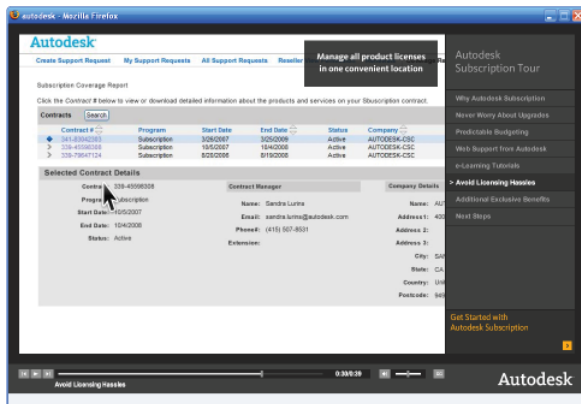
autodesk - Mozilla Firefox

Autodesk

Create Support Request | My Support Requests | All Support Requests | Reseller

Manage all product licenses in one convenient location

Subscription Coverage Report

Click the Contract # below to view or download detailed information about the products and services on your Subscription contract.

Contracts | Search

| | Contract # | Program | Start Date | End Date | Status | Company |
|---|---|---|---|---|---|---|
| ◆ | 341-89942365 | Subscription | 3/26/2007 | 3/25/2009 | Active | AUTODESK-CSC |
| > | 339-45598308 | Subscription | 10/5/2007 | 10/4/2008 | Active | AUTODESK-CSC |
| > | 339-79647124 | Subscription | 8/20/2006 | 8/19/2008 | Active | AUTODESK-CSC |

Selected Contract Details

Contract: 339-45598308
Program: Subscription
Start Date: 10/5/2007
End Date: 10/4/2008
Status: Active

Contract Manager
Name: Sandra Lurna
Email: sandra.lurna@autodesk.com
Phone#: (415) 507-8531
Extension:

Company Details
Name: AU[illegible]
Address1: 400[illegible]
Address 2:
Address 3:
City: SA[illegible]
State: CA
Country: Uni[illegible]
Postcode: 949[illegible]

Autodesk Subscription Tour

Why Autodesk Subscription
Never Worry About Upgrades
Predictable Budgeting
Web Support from Autodesk
e-Learning Tutorials
> Avoid Licensing Hassles
Additional Exclusive Benefits
Next Steps

Get Started with Autodesk Subscription

0:30/0:39
Avoid Licensing Hassles

Autodesk